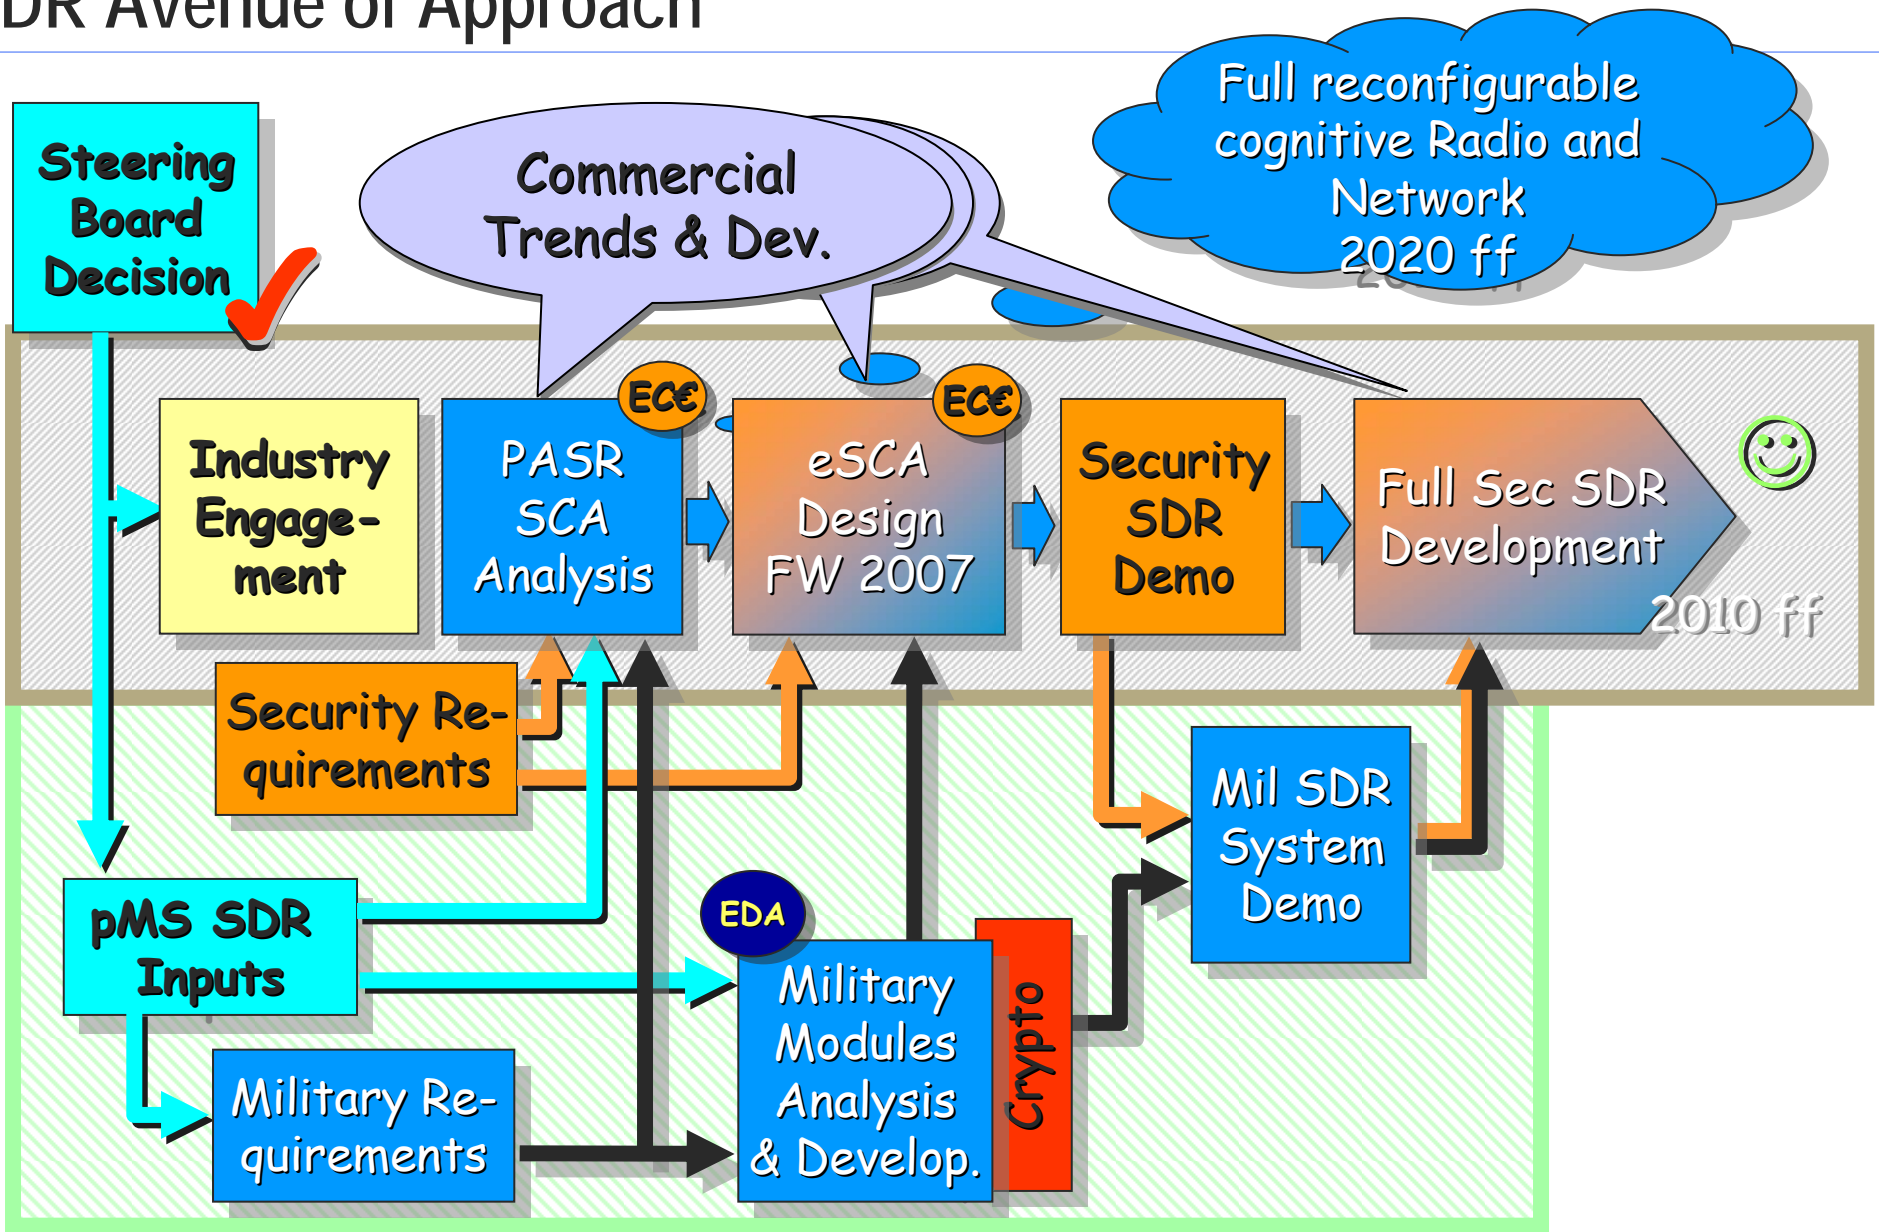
DR Avenue of Approach

Full reconfigurable cognitive Radio and Network 2020 ff

Steering Board Decision

Commercial Trends & Dev.

Industry Engagement

PASR SCA Analysis

EC€

eSCA Design FW 2007

EC€

Security SDR Demo

Full Sec SDR Development

2010 ff

Security Requirements

pMS SDR Inputs

EDA

Military Modules Analysis & Develop.

Crypto

Mil SDR System Demo

Military Requirements